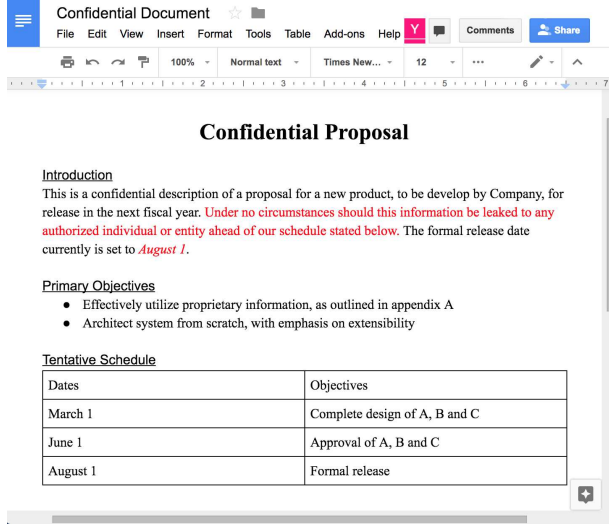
Confidential Document

File Edit View Insert Format Tools Table Add-ons Help

Y

Comments

Share

100%

Normal text

Times New...

12

1 2 3 4 5 6 7

Confidential Proposal

Introduction
This is a confidential description of a proposal for a new product, to be develop by Company, for release in the next fiscal year. Under no circumstances should this information be leaked to any authorized individual or entity ahead of our schedule stated below. The formal release date currently is set to *August 1*.

Primary Objectives
- Effectively utilize proprietary information, as outlined in appendix A
- Architect system from scratch, with emphasis on extensibility

Tentative Schedule

| Dates | Objectives |
|---|---|
| March 1 | Complete design of A, B and C |
| June 1 | Approval of A, B and C |
| August 1 | Formal release |